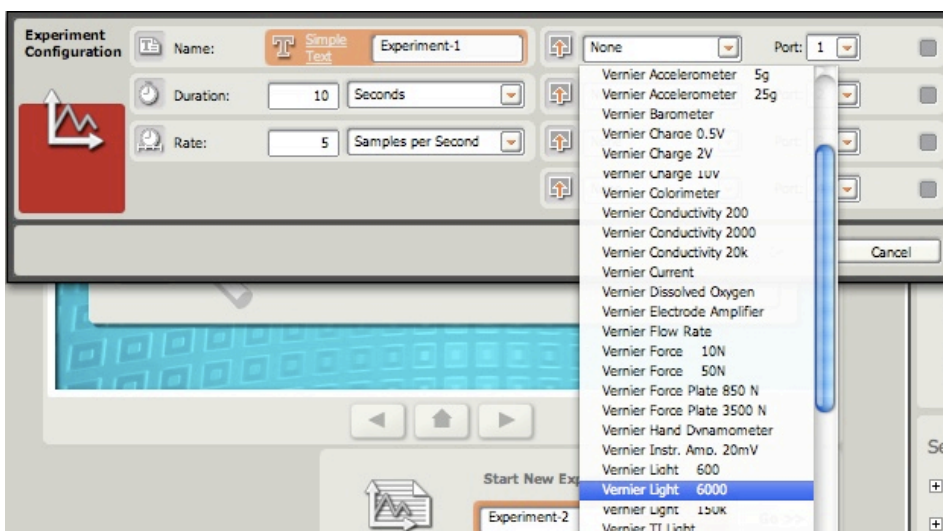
Experiment Configuration

Name: Simple Text Experiment-1

Duration: 10 Seconds

Rate: 5 Samples per Second

None

Port: 1

Vernier Accelerometer 5g
Vernier Accelerometer 25g
Vernier Barometer
Vernier Charge 0.5V
Vernier Charge 2V
Vernier Charge 10V
Vernier Colorimeter
Vernier Conductivity 200
Vernier Conductivity 2000
Vernier Conductivity 20k
Vernier Current
Vernier Dissolved Oxygen
Vernier Electrode Amplifier
Vernier Flow Rate
Vernier Force 10N
Vernier Force 50N
Vernier Force Plate 850 N
Vernier Force Plate 3500 N
Vernier Hand Dynamometer
Vernier Instr. Amp. 20mV
Vernier Light 600
Vernier Light 6000
Vernier Light 150k
Vernier TI Light

Port:

Port:

Cancel

Start New Ex

Experiment-2

Se